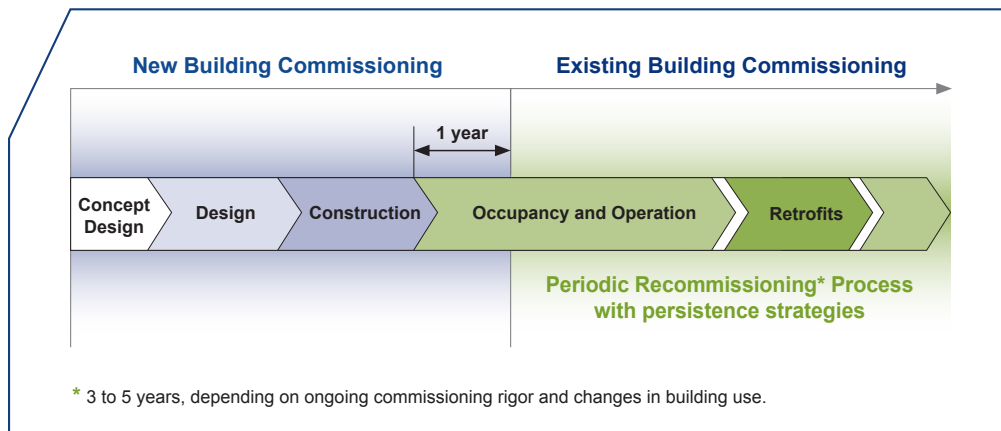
New Building Commissioning

Existing Building Commissioning

1 year

Concept Design

Design

Construction

Occupancy and Operation

Retrofits

Periodic Recommissioning* Process with persistence strategies

* 3 to 5 years, depending on ongoing commissioning rigor and changes in building use.